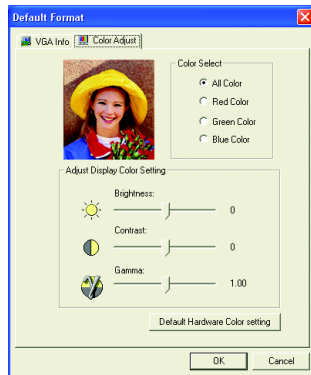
Default Format

VGA Info

Color Adjust

Color Select

All Color

Red Color

Green Color

Blue Color

Adjust Display Color Setting

Brightness:

0

Contrast:

0

Gamma:

1.00

Default Hardware Color setting

OK

Cancel